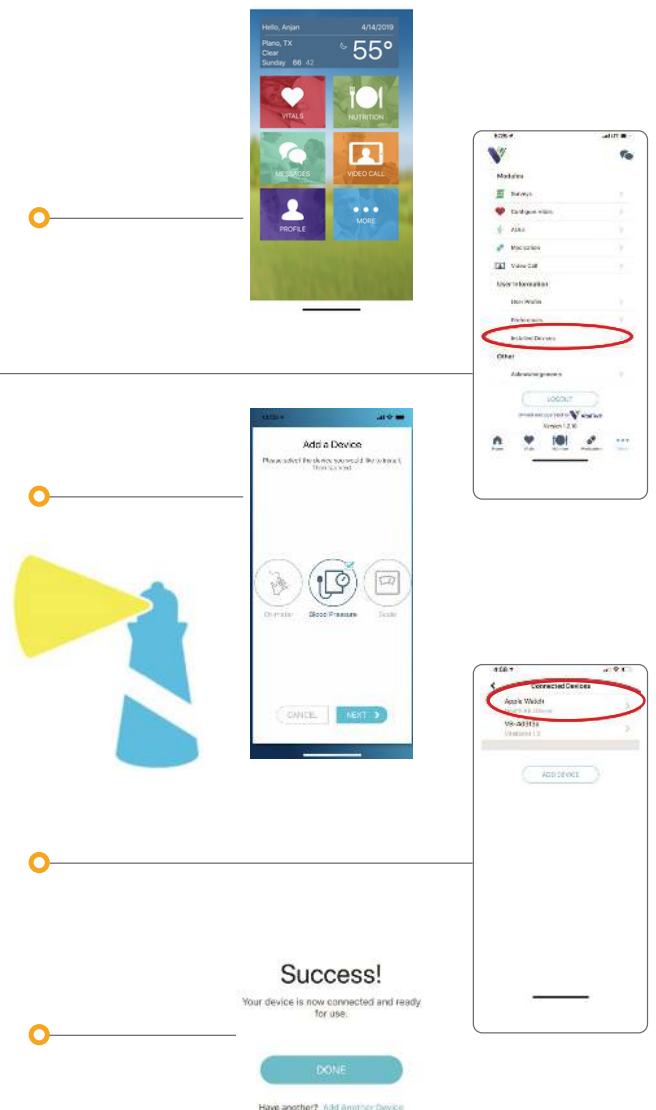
Hello, Anjan
4/14/2019
Plano, TX
Clear
Sunday 66 42
55°

VITALS
NUTRITION
MESSAGES
VIDEO CALL
PROFILE
MORE

Modules
Surveys
Caregiver vitals
Alike
Medication
Video Call
User Information
User Profile
Preferences
Installed Devices
Other
Acknowledgements
LOGOUT
Version 1.2.16

Add a Device
Please select the device you would like to connect, then tap next.
Oximeter
Blood Pressure
Scale
CANCEL
NEXT

Connected Devices
Apple Watch
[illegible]
ADD DEVICE

Success!
Your device is now connected and ready for use.
DONE
Have another? Add Another Device